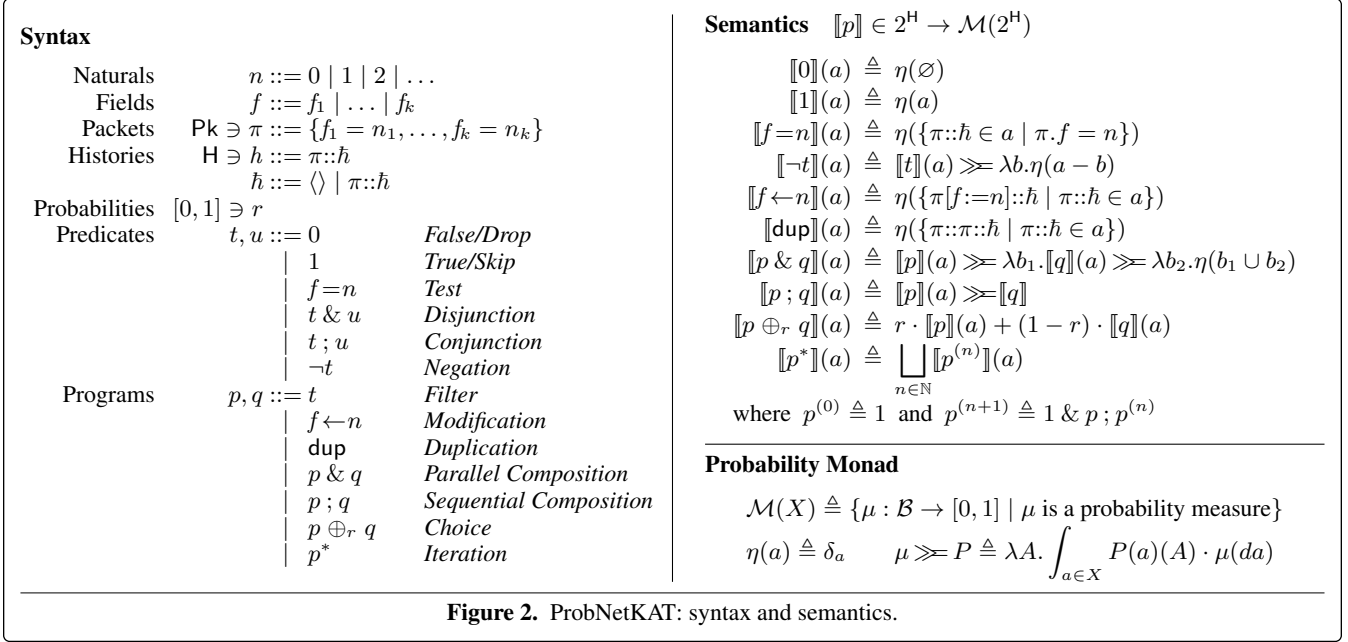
**Syntax**

| | | |
|---|---|---|
| Naturals | $n ::= 0 \mid 1 \mid 2 \mid \ldots$ | |
| Fields | $f ::= f_1 \mid \ldots \mid f_k$ | |
| Packets | $\mathsf{Pk} \ni \pi ::= \{f_1 = n_1, \ldots, f_k = n_k\}$ | |
| Histories | $\mathsf{H} \ni h ::= \pi::\hbar$ | |
| | $\hbar ::= \langle\rangle \mid \pi::\hbar$ | |
| Probabilities | $[0,1] \ni r$ | |
| Predicates | $t, u ::= 0$ | *False/Drop* |
| | $\mid 1$ | *True/Skip* |
| | $\mid f{=}n$ | *Test* |
| | $\mid t \,\&\, u$ | *Disjunction* |
| | $\mid t \,;\, u$ | *Conjunction* |
| | $\mid \neg t$ | *Negation* |
| Programs | $p, q ::= t$ | *Filter* |
| | $\mid f{\leftarrow}n$ | *Modification* |
| | $\mid \mathsf{dup}$ | *Duplication* |
| | $\mid p \,\&\, q$ | *Parallel Composition* |
| | $\mid p \,;\, q$ | *Sequential Composition* |
| | $\mid p \oplus_r q$ | *Choice* |
| | $\mid p^*$ | *Iteration* |

**Semantics** $[\![p]\!] \in 2^{\mathsf{H}} \to \mathcal{M}(2^{\mathsf{H}})$

$[\![0]\!](a) \triangleq \eta(\varnothing)$
$[\![1]\!](a) \triangleq \eta(a)$
$[\![f{=}n]\!](a) \triangleq \eta(\{\pi::\hbar \in a \mid \pi.f = n\})$
$[\![\neg t]\!](a) \triangleq [\![t]\!](a) \gg\!= \lambda b.\eta(a-b)$
$[\![f{\leftarrow}n]\!](a) \triangleq \eta(\{\pi[f{:=}n]::\hbar \mid \pi::\hbar \in a\})$
$[\![\mathsf{dup}]\!](a) \triangleq \eta(\{\pi::\pi::\hbar \mid \pi::\hbar \in a\})$
$[\![p \,\&\, q]\!](a) \triangleq [\![p]\!](a) \gg\!= \lambda b_1.[\![q]\!](a) \gg\!= \lambda b_2.\eta(b_1 \cup b_2)$
$[\![p \,;\, q]\!](a) \triangleq [\![p]\!](a) \gg\!= [\![q]\!]$
$[\![p \oplus_r q]\!](a) \triangleq r \cdot [\![p]\!](a) + (1-r) \cdot [\![q]\!](a)$
$[\![p^*]\!](a) \triangleq \bigsqcup_{n\in\mathbb{N}} [\![p^{(n)}]\!](a)$
where $p^{(0)} \triangleq 1$ and $p^{(n+1)} \triangleq 1 \,\&\, p \,;\, p^{(n)}$

**Probability Monad**

$\mathcal{M}(X) \triangleq \{\mu : \mathcal{B} \to [0,1] \mid \mu \text{ is a probability measure}\}$
$\eta(a) \triangleq \delta_a \qquad \mu \gg\!= P \triangleq \lambda A. \int_{a\in X} P(a)(A) \cdot \mu(da)$

**Figure 2.** ProbNetKAT: syntax and semantics.